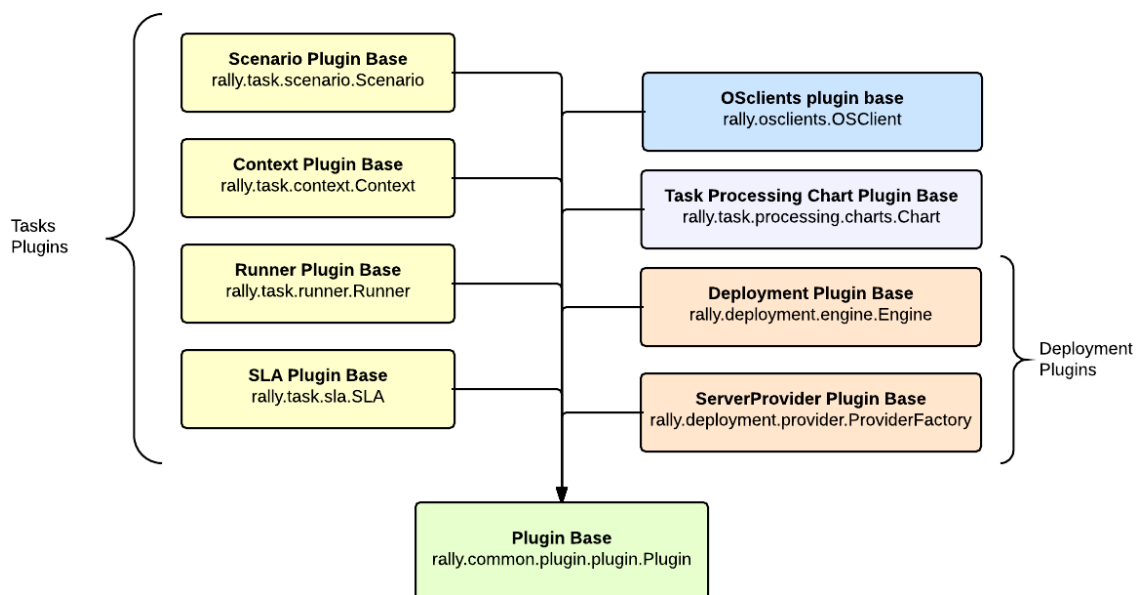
Tasks Plugins

Scenario Plugin Base
rally.task.scenario.Scenario

Context Plugin Base
rally.task.context.Context

Runner Plugin Base
rally.task.runner.Runner

SLA Plugin Base
rally.task.sla.SLA

OSclients plugin base
rally.osclients.OSClient

Task Processing Chart Plugin Base
rally.task.processing.charts.Chart

Deployment Plugin Base
rally.deployment.engine.Engine

ServerProvider Plugin Base
rally.deployment.provider.ProviderFactory

Deployment Plugins

Plugin Base
rally.common.plugin.plugin.Plugin